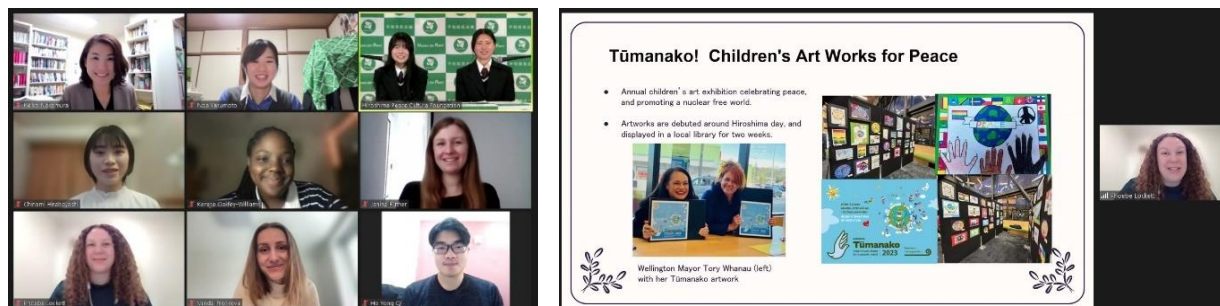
Keiko Kakimura
Yuzu Yamamoto
Hiroshima Peace Culture Foundation
Chinami Hirobayashi
Kenya Golley-Williams
Jenine Futter
Phoebe Lodlet
Vanda Trajkova
Ho Yong Qi

Tūmanako! Children's Art Works for Peace

Annual children's art exhibition celebrating peace, and promoting a nuclear free world.

Artworks are debuted around Hiroshima day, and displayed in a local library for two weeks.

Wellington Mayor Tory Whanau (left) with her Tūmanako artwork

Tūmanako 2023

Phoebe Lodlet